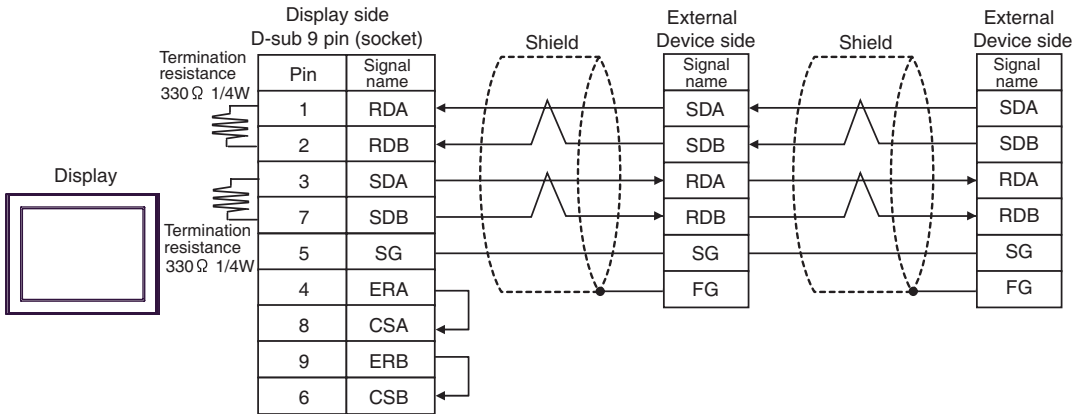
Display side
D-sub 9 pin (socket)

Termination resistance 330Ω 1/4W

| Pin | Signal name |
|---|---|
| 1 | RDA |
| 2 | RDB |
| 3 | SDA |
| 7 | SDB |
| 5 | SG |
| 4 | ERA |
| 8 | CSA |
| 9 | ERB |
| 6 | CSB |

Termination resistance 330Ω 1/4W

Display

Shield

External Device side

| Signal name |
|---|
| SDA |
| SDB |
| RDA |
| RDB |
| SG |
| FG |

Shield

External Device side

| Signal name |
|---|
| SDA |
| SDB |
| RDA |
| RDB |
| SG |
| FG |